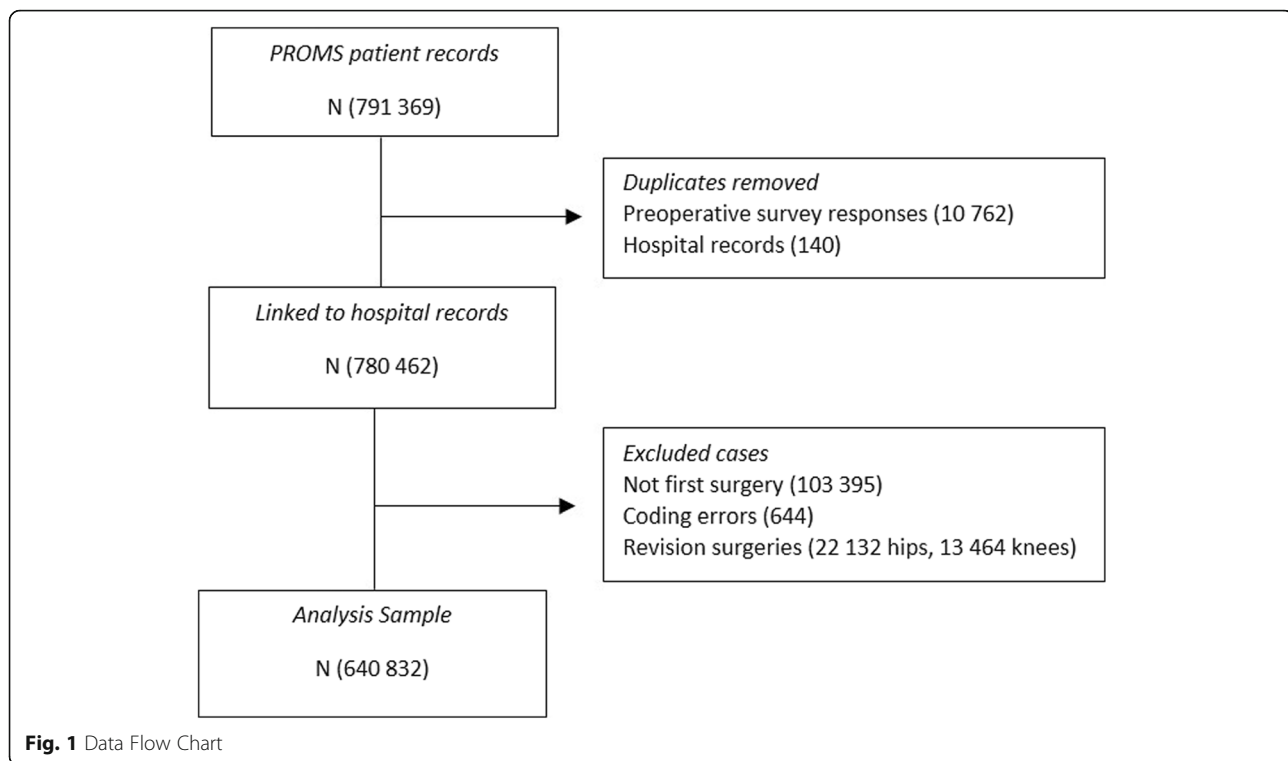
*PROMS patient records*

N (791 369)

*Duplicates removed*
Preoperative survey responses (10 762)
Hospital records (140)

*Linked to hospital records*

N (780 462)

*Excluded cases*
Not first surgery (103 395)
Coding errors (644)
Revision surgeries (22 132 hips, 13 464 knees)

*Analysis Sample*

N (640 832)

**Fig. 1** Data Flow Chart